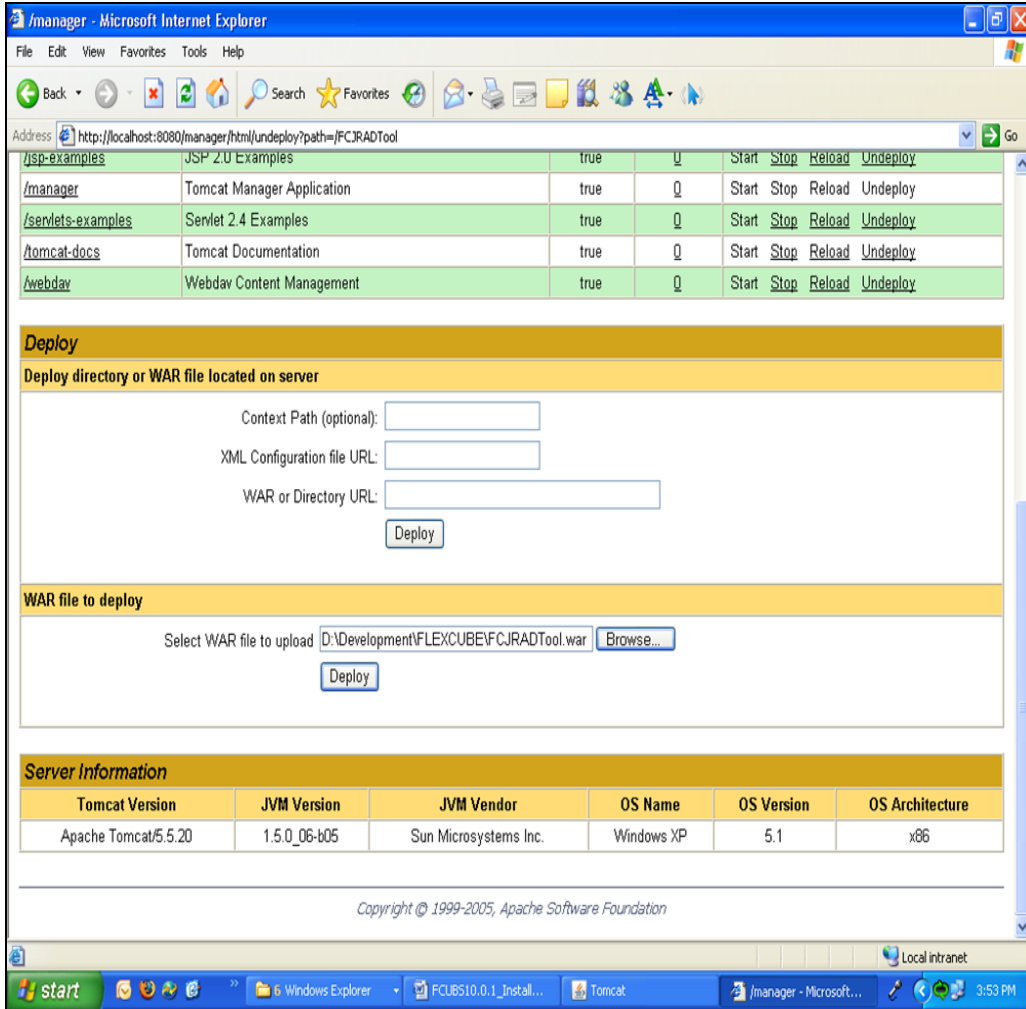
/manager - Microsoft Internet Explorer

File Edit View Favorites Tools Help

Back Search Favorites

Address http://localhost:8080/manager/html/undeploy?path=/FCJRADTool Go

| /jsp-examples | JSP 2.0 Examples | true | 0 | Start Stop Reload Undeploy |
|---|---|---|---|---|
| /manager | Tomcat Manager Application | true | 0 | Start Stop Reload Undeploy |
| /servlets-examples | Servlet 2.4 Examples | true | 0 | Start Stop Reload Undeploy |
| /tomcat-docs | Tomcat Documentation | true | 0 | Start Stop Reload Undeploy |
| /webdav | Webdav Content Management | true | 0 | Start Stop Reload Undeploy |

Deploy

Deploy directory or WAR file located on server

Context Path (optional):

XML Configuration file URL:

WAR or Directory URL:

Deploy

WAR file to deploy

Select WAR file to upload D:\Development\FLEXCUBE\FCJRADTool.war Browse...

Deploy

Server Information

| Tomcat Version | JVM Version | JVM Vendor | OS Name | OS Version | OS Architecture |
|---|---|---|---|---|---|
| Apache Tomcat/5.5.20 | 1.5.0_06-b05 | Sun Microsystems Inc. | Windows XP | 5.1 | x86 |

Copyright © 1999-2005, Apache Software Foundation

Local intranet

start 6 Windows Explorer FCUBS10.0.1_Install... Tomcat /manager - Microsoft... 3:53 PM